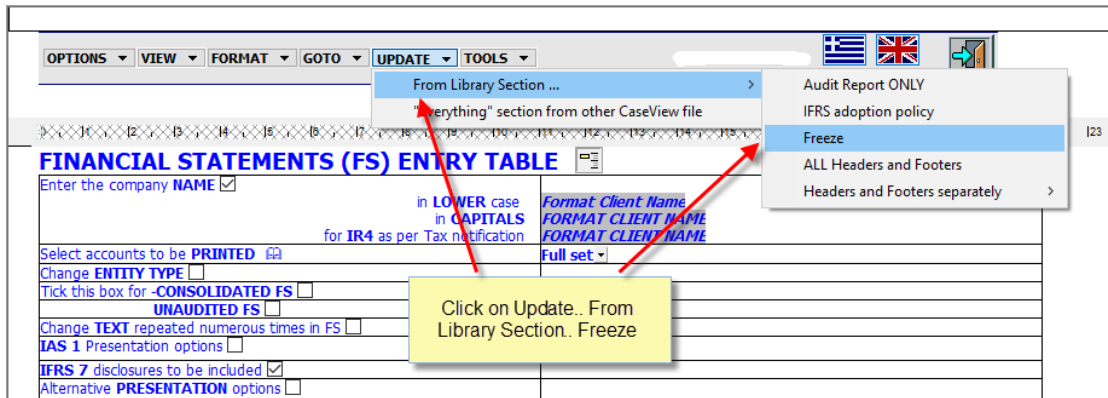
OPTIONS ▾ VIEW ▾ FORMAT ▾ GOTO ▾ UPDATE ▾ TOOLS ▾

From Library Section ...
"Everything" section from other CaseView file

Audit Report ONLY
IFRS adoption policy
Freeze
ALL Headers and Footers
Headers and Footers separately

FINANCIAL STATEMENTS (FS) ENTRY TABLE

Enter the company NAME ☑
in LOWER case | Format Client Name
in CAPITALS | FORMAT CLIENT NAME
for IR4 as per Tax notification | FORMAT CLIENT NAME
Select accounts to be PRINTED | Full set
Change ENTITY TYPE ☐
Tick this box for -CONSOLIDATED FS ☐
UNAUDITED FS ☐
Change TEXT repeated numerous times in FS ☐
IAS 1 Presentation options ☐
IFRS 7 disclosures to be included ☑
Alternative PRESENTATION options ☐

Click on Update.. From Library Section.. Freeze